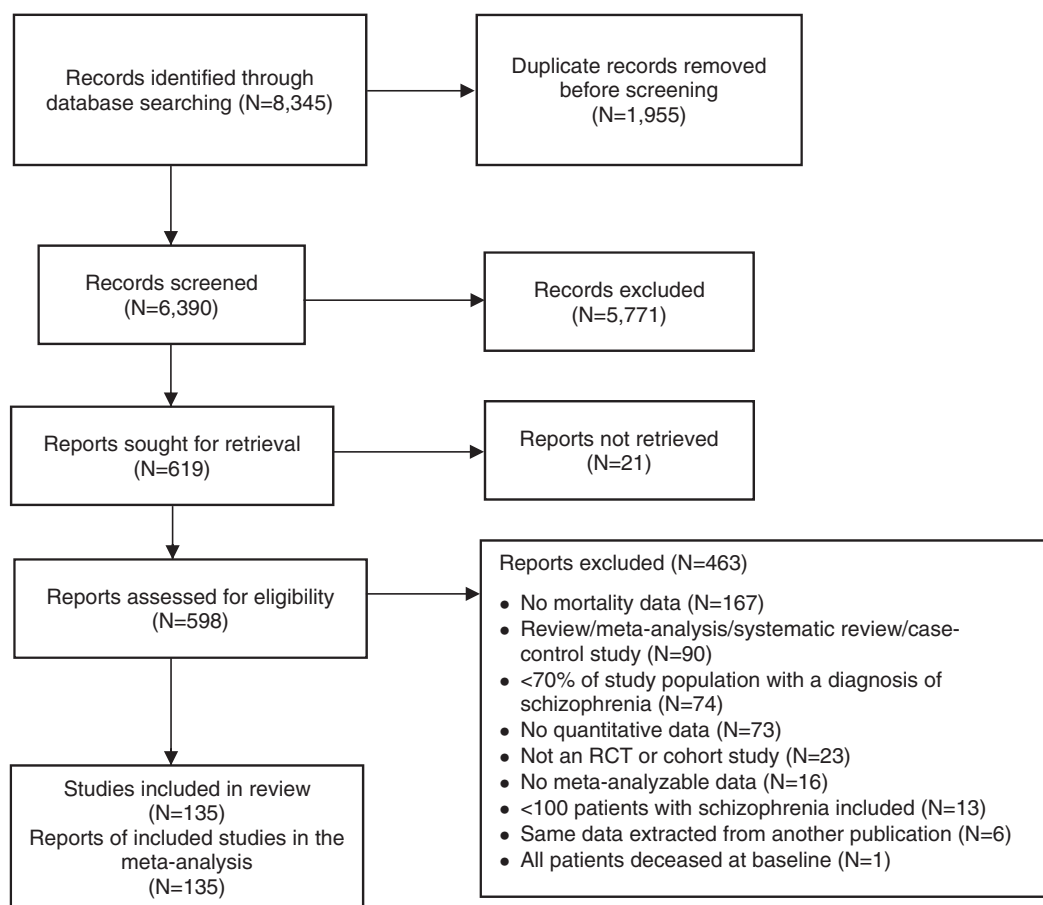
Records identified through database searching (N=8,345)

Duplicate records removed before screening (N=1,955)

Records screened (N=6,390)

Records excluded (N=5,771)

Reports sought for retrieval (N=619)

Reports not retrieved (N=21)

Reports assessed for eligibility (N=598)

Reports excluded (N=463)

- No mortality data (N=167)
- Review/meta-analysis/systematic review/case-control study (N=90)
- <70% of study population with a diagnosis of schizophrenia (N=74)
- No quantitative data (N=73)
- Not an RCT or cohort study (N=23)
- No meta-analyzable data (N=16)
- <100 patients with schizophrenia included (N=13)
- Same data extracted from another publication (N=6)
- All patients deceased at baseline (N=1)

Studies included in review (N=135)
Reports of included studies in the meta-analysis (N=135)